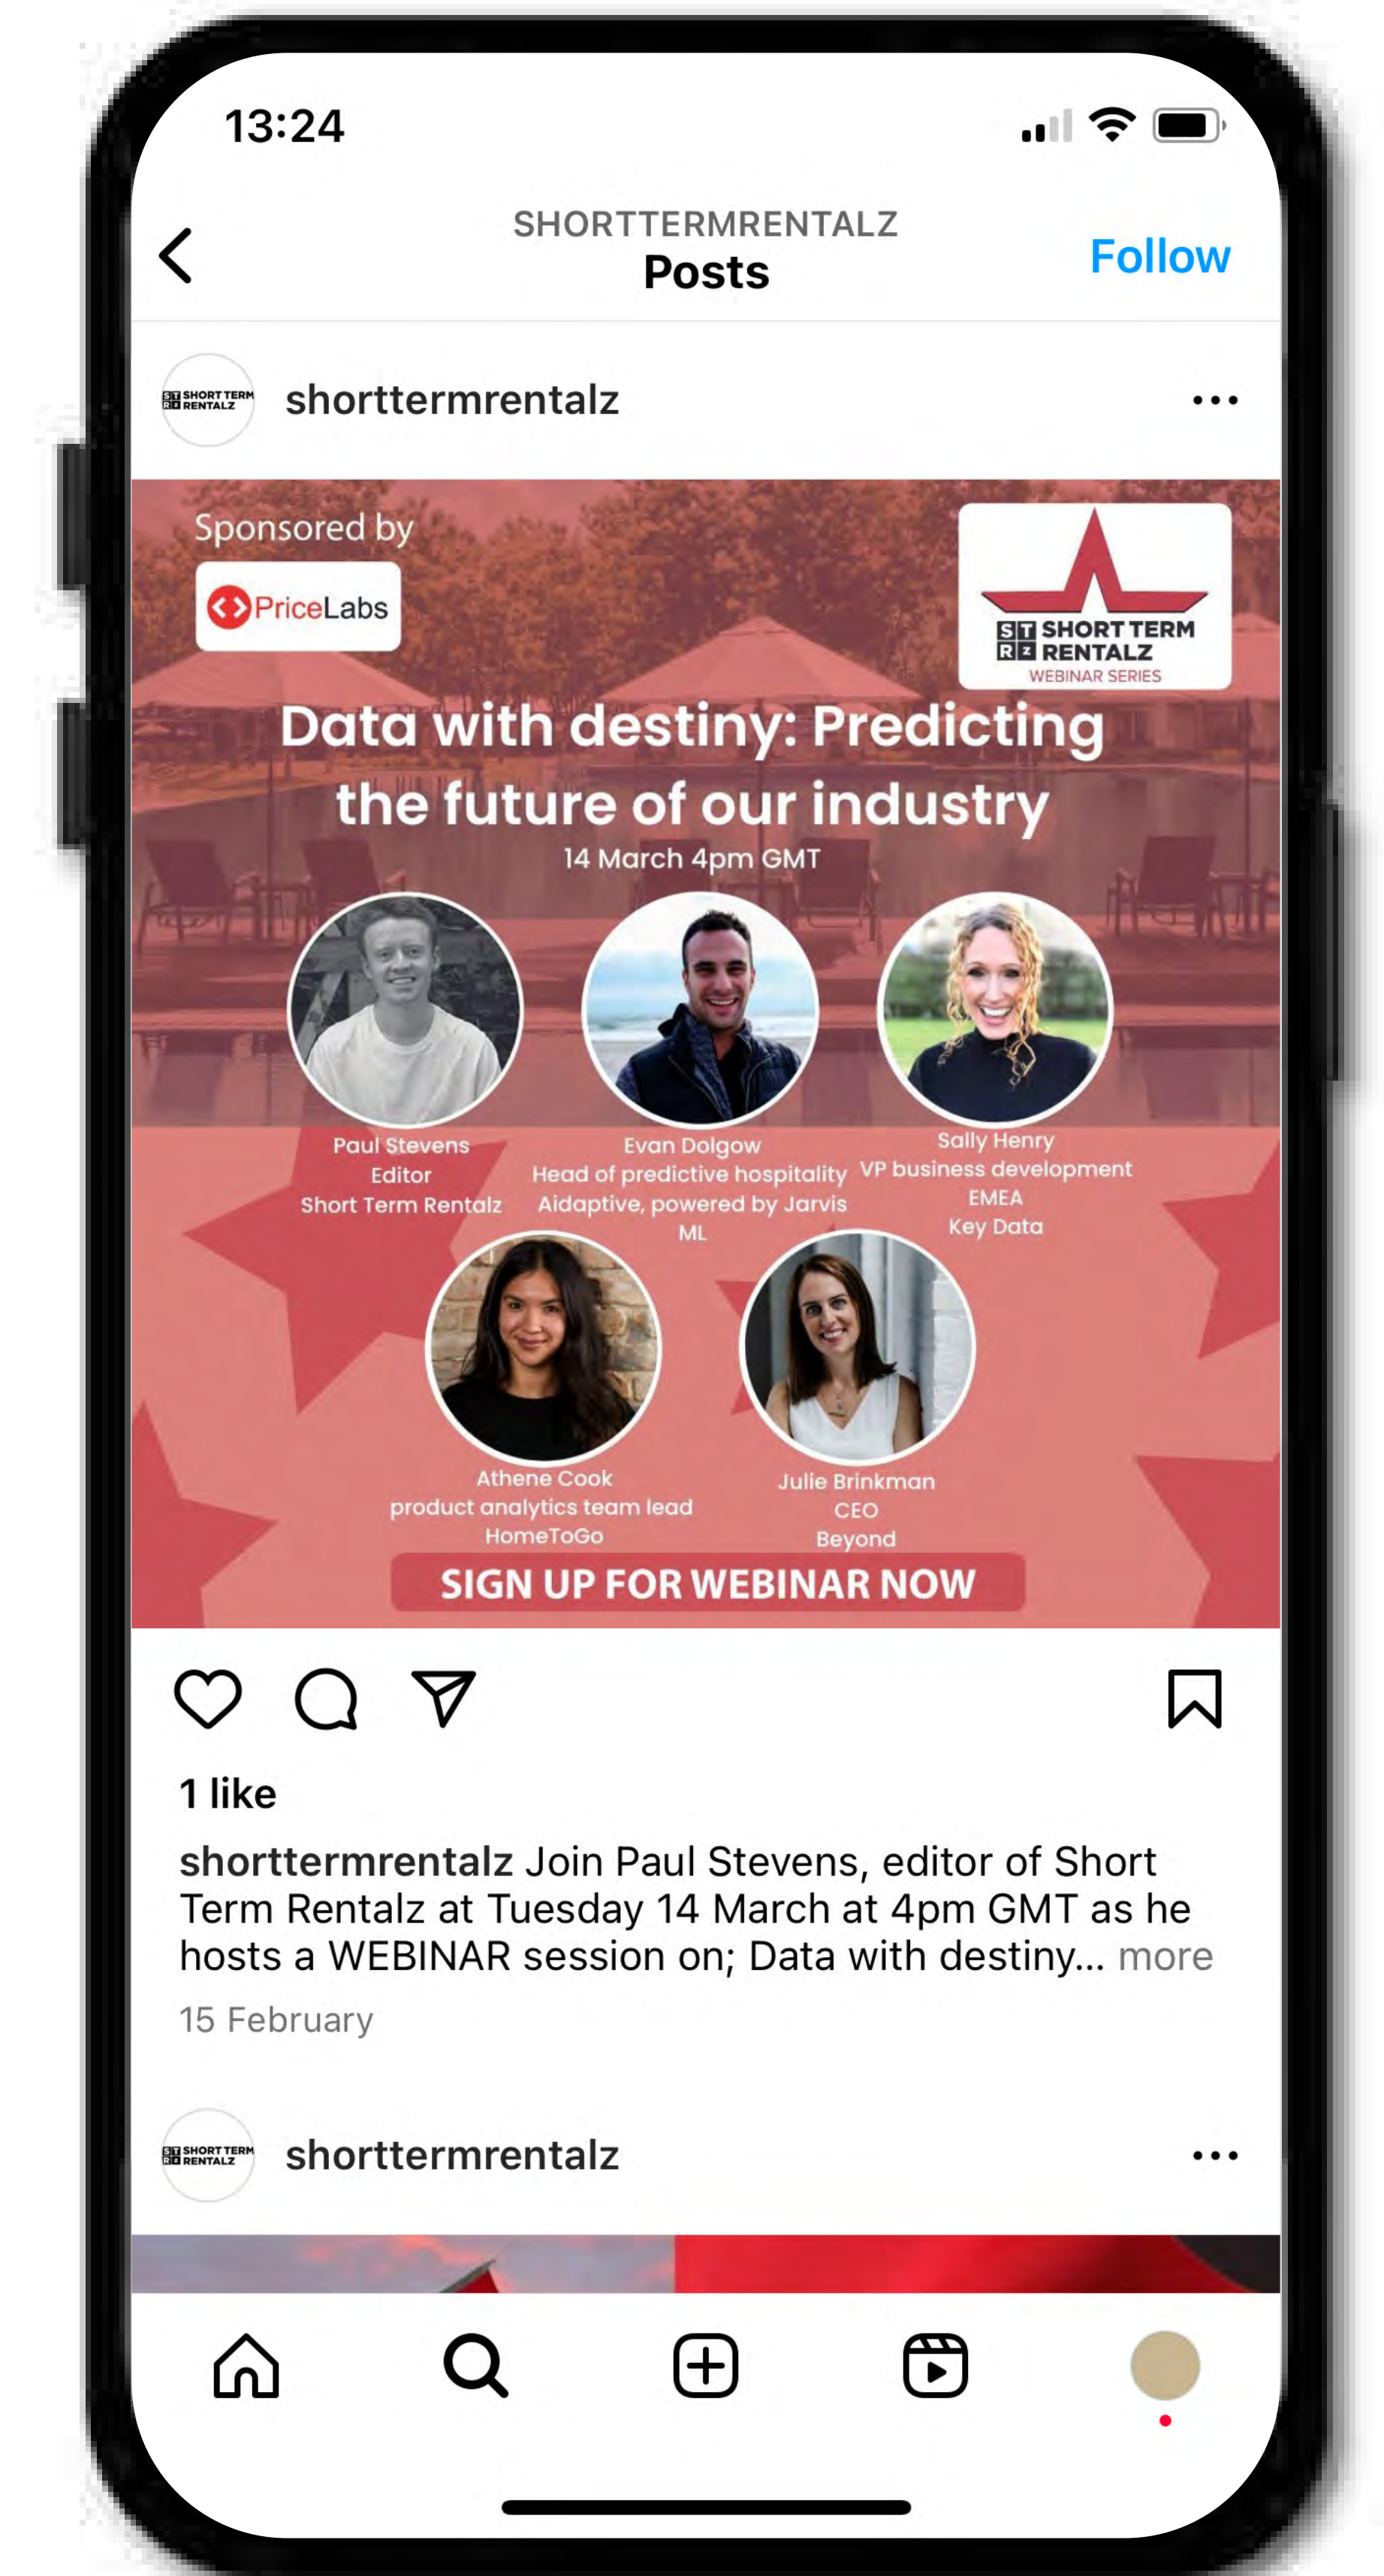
13:24

SHORTTERMRENTALZ
Posts
Follow

SHORT TERM RENTALZ
shorttermrentalz

Sponsored by
PriceLabs

SHORT TERM RENTALZ
WEBINAR SERIES

Data with destiny: Predicting the future of our industry
14 March 4pm GMT

Paul Stevens
Editor
Short Term Rentalz

Evan Dolgow
Head of predictive hospitality
Aidaptive, powered by Jarvis ML

Sally Henry
VP business development EMEA
Key Data

Athene Cook
product analytics team lead
HomeToGo

Julie Brinkman
CEO
Beyond

SIGN UP FOR WEBINAR NOW

1 like

shorttermrentalz Join Paul Stevens, editor of Short Term Rentalz at Tuesday 14 March at 4pm GMT as he hosts a WEBINAR session on; Data with destiny... more

15 February

SHORT TERM RENTALZ
shorttermrentalz